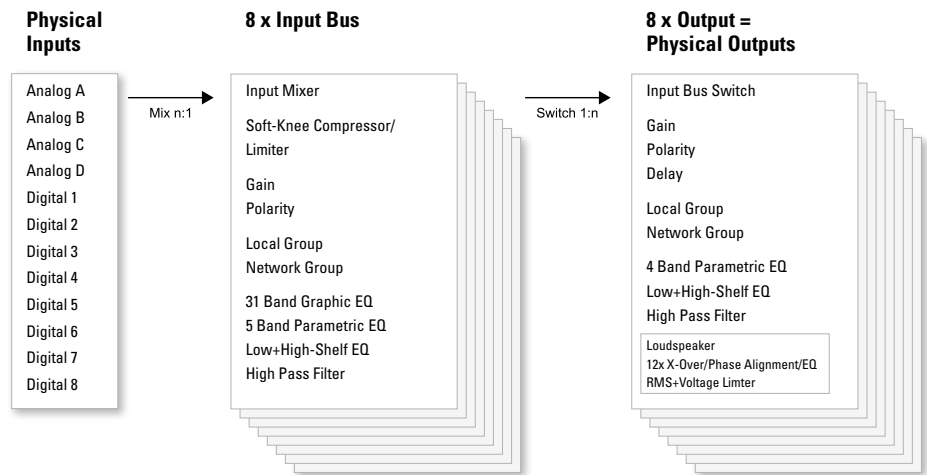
Physical Inputs

Analog A
Analog B
Analog C
Analog D
Digital 1
Digital 2
Digital 3
Digital 4
Digital 5
Digital 6
Digital 7
Digital 8

Mix n:1

8 x Input Bus

Input Mixer

Soft-Knee Compressor/ Limiter

Gain
Polarity

Local Group
Network Group

31 Band Graphic EQ
5 Band Parametric EQ
Low+High-Shelf EQ
High Pass Filter

Switch 1:n

8 x Output = Physical Outputs

Input Bus Switch

Gain
Polarity
Delay

Local Group
Network Group

4 Band Parametric EQ
Low+High-Shelf EQ
High Pass Filter

Loudspeaker
12x X-Over/Phase Alignment/EQ
RMS+Voltage Limter